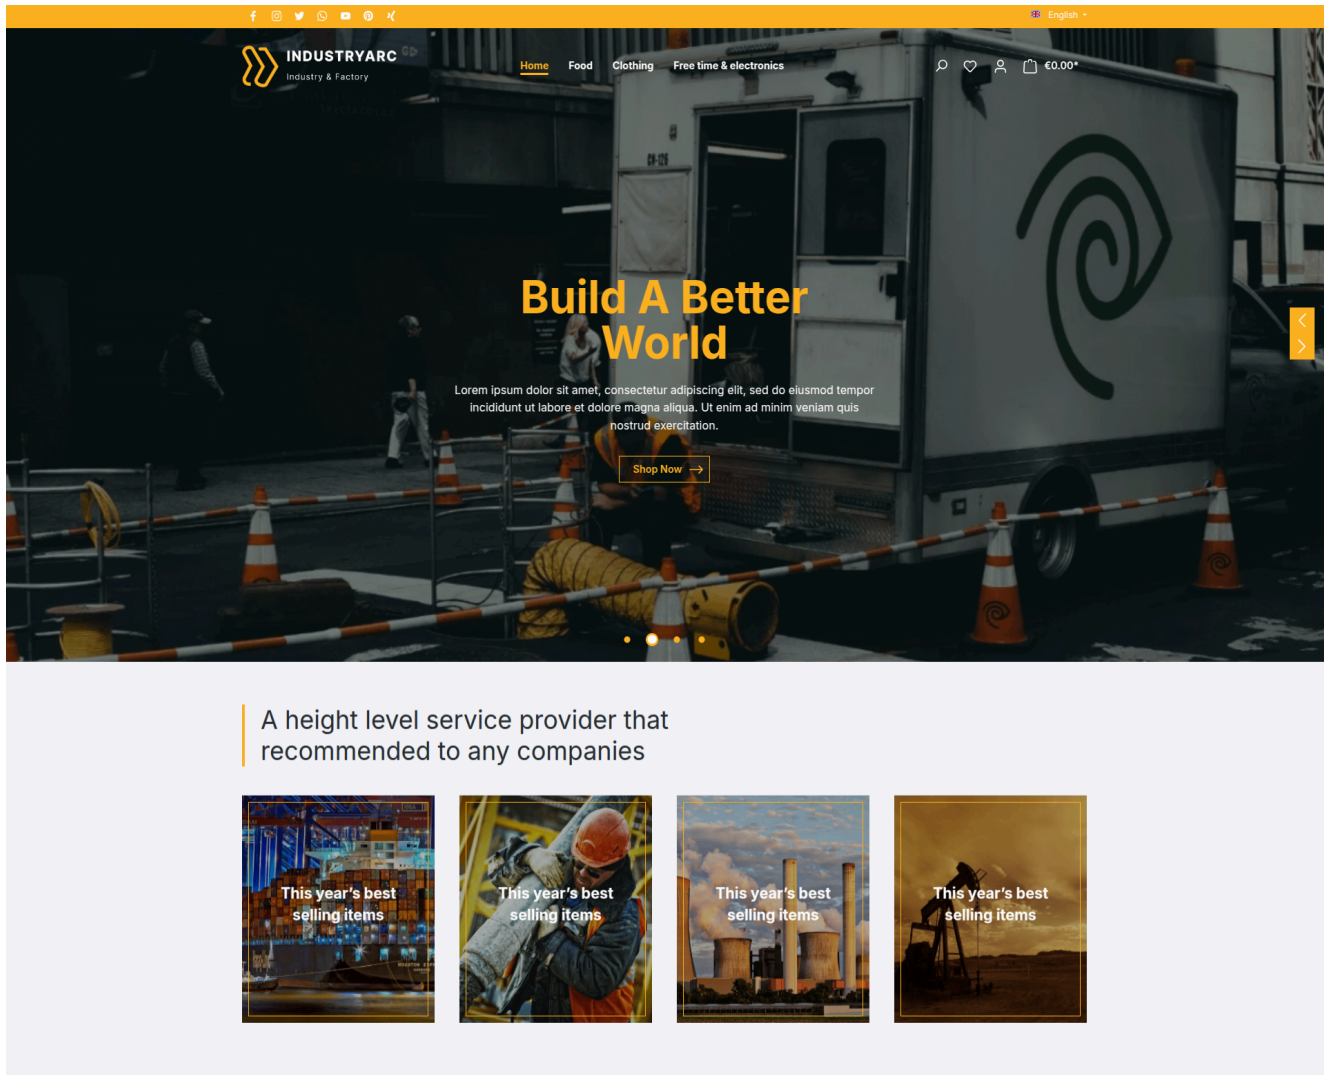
English

INDUSTRYARC
Industry & Factory

Home Food Clothing Free time & electronics

€0.00*

Build A Better World

Lorem ipsum dolor sit amet, consectetur adipiscing elit, sed do eiusmod tempor incididunt ut labore et dolore magna aliqua. Ut enim ad minim veniam quis nostrud exercitation.

Shop Now

A height level service provider that recommended to any companies

This year's best selling items

This year's best selling items

This year's best selling items

This year's best selling items